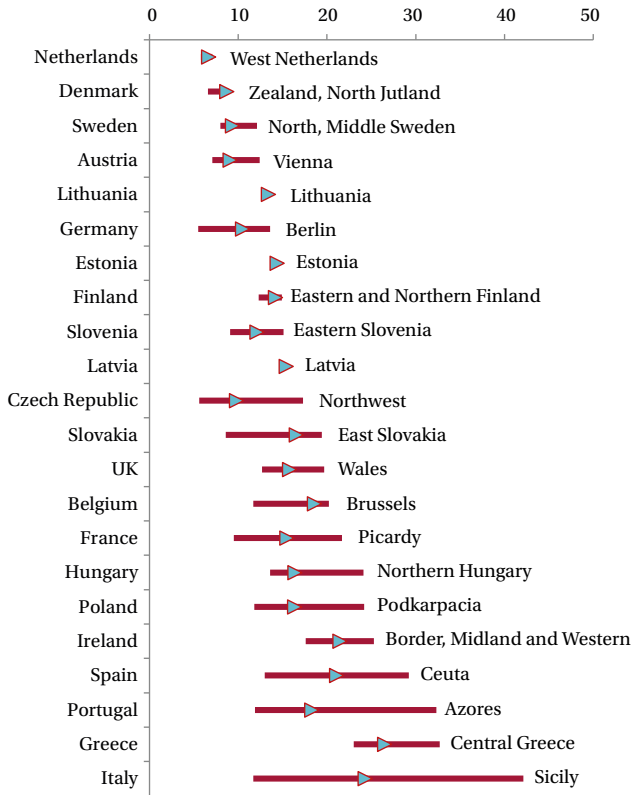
0 10 20 30 40 50

Netherlands West Netherlands
Denmark Zealand, North Jutland
Sweden North, Middle Sweden
Austria Vienna
Lithuania Lithuania
Germany Berlin
Estonia Estonia
Finland Eastern and Northern Finland
Slovenia Eastern Slovenia
Latvia Latvia
Czech Republic Northwest
Slovakia East Slovakia
UK Wales
Belgium Brussels
France Picardy
Hungary Northern Hungary
Poland Podkarpacia
Ireland Border, Midland and Western
Spain Ceuta
Portugal Azores
Greece Central Greece
Italy Sicily